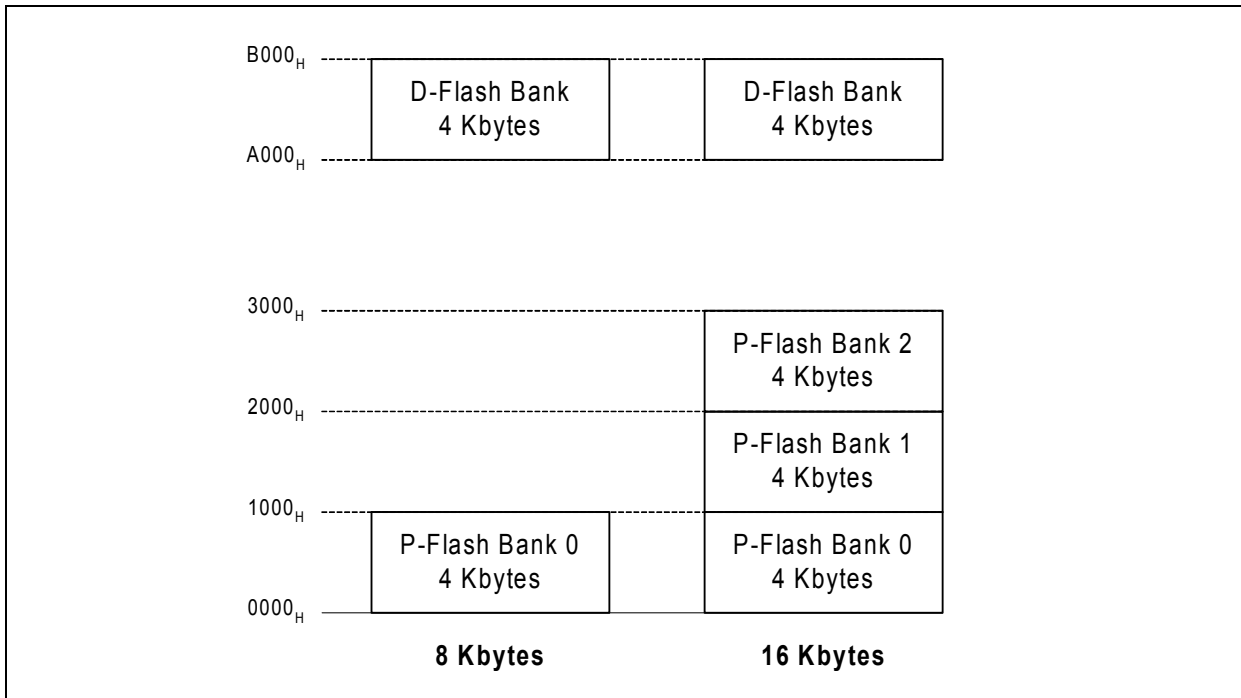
$B000_H$

D-Flash Bank
4 Kbytes

D-Flash Bank
4 Kbytes

$A000_H$

$3000_H$

P-Flash Bank 2
4 Kbytes

$2000_H$

P-Flash Bank 1
4 Kbytes

$1000_H$

P-Flash Bank 0
4 Kbytes

P-Flash Bank 0
4 Kbytes

$0000_H$

**8 Kbytes**

**16 Kbytes**